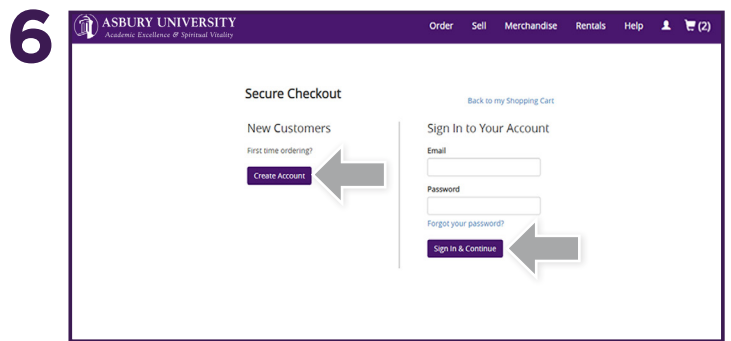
6

ASBURY UNIVERSITY
Academic Excellence & Spiritual Vitality

Order Sell Merchandise Rentals Help (2)

Secure Checkout

Back to my Shopping Cart

New Customers

First time ordering?

Create Account

Sign In to Your Account

Email

Password

Forgot your password?

Sign In & Continue